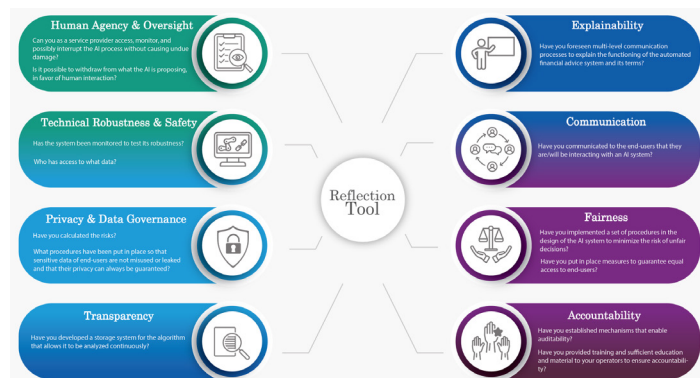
Human Agency & Oversight

Can you as a service provider access, monitor, and possibly interrupt the AI process without causing undue damage?

Is it possible to withdraw from what the AI is proposing, in favor of human interaction?

Technical Robustness & Safety

Has the system been monitored to test its robustness?

Who has access to what data?

Privacy & Data Governance

Have you calculated the risks?

What procedures have been put in place so that sensitive data of end-users are not misused or leaked and that their privacy can always be guaranteed?

Transparency

Have you developed a storage system for the algorithm that allows it to be analyzed continuously?

Reflection Tool

Explainability

Have you foreseen multi-level communication processes to explain the functioning of the automated financial advice system and its terms?

Communication

Have you communicated to the end-users that they are/will be interacting with an AI system?

Fairness

Have you implemented a set of procedures in the design of the AI system to minimize the risk of unfair decisions?

Have you put in place measures to guarantee equal access to end-users?

Accountability

Have you established mechanisms that enable auditability?

Have you provided training and sufficient education and material to your operators to ensure accountability?